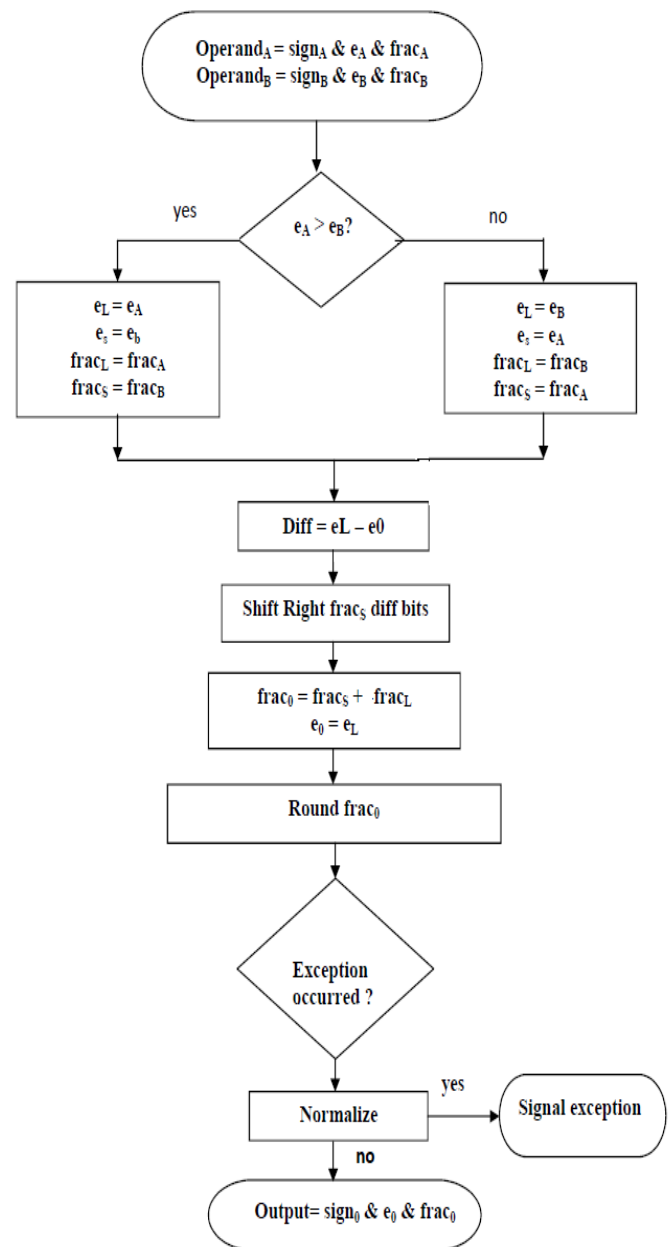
Operand$_A$ = sign$_A$ & e$_A$ & frac$_A$
Operand$_B$ = sign$_B$ & e$_B$ & frac$_B$

yes

e$_A$ > e$_B$?

no

e$_L$ = e$_A$
e$_s$ = e$_b$
frac$_L$ = frac$_A$
frac$_S$ = frac$_B$

e$_L$ = e$_B$
e$_s$ = e$_A$
frac$_L$ = frac$_B$
frac$_S$ = frac$_A$

Diff = eL – e0

Shift Right frac$_S$ diff bits

frac$_0$ = frac$_S$ + ·frac$_L$
e$_0$ = e$_L$

Round frac$_0$

Exception occurred ?

yes

Normalize

Signal exception

no

Output= sign$_0$ & e$_0$ & frac$_0$